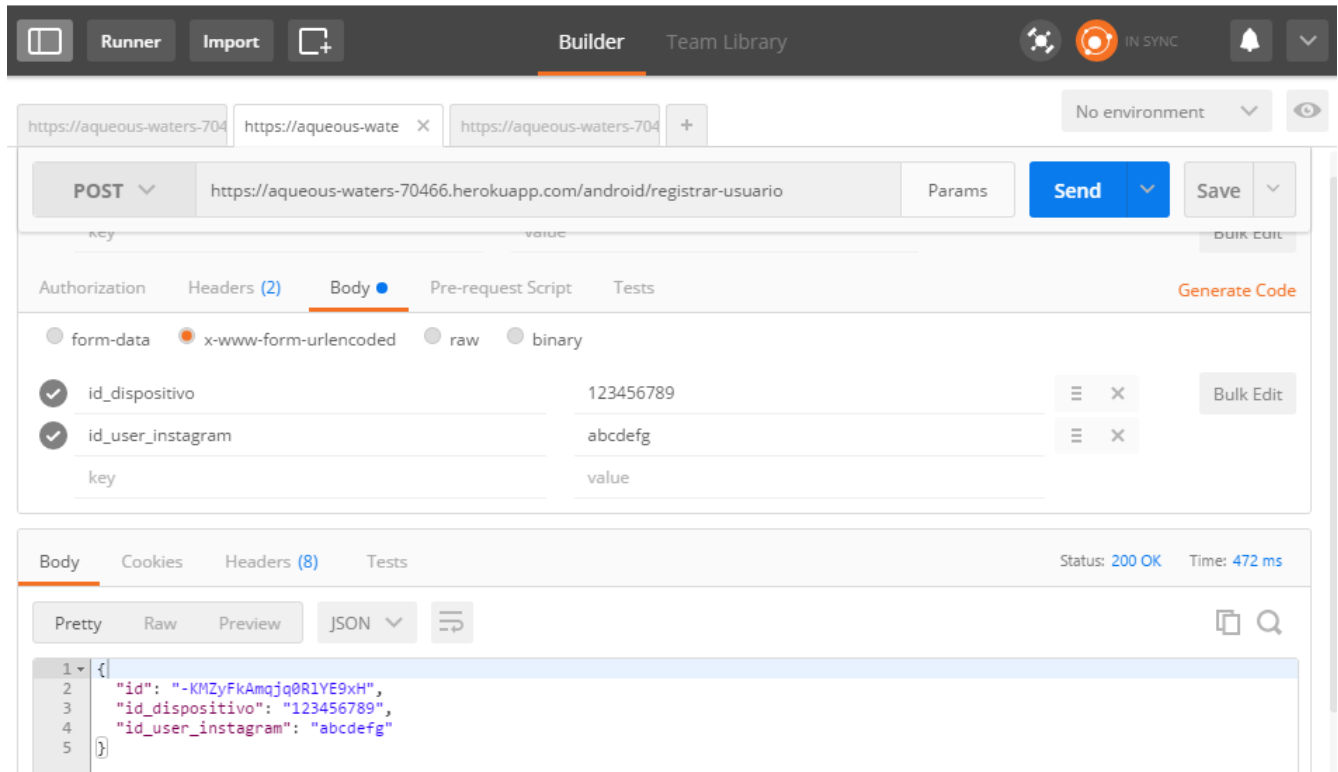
Runner Import Builder Team Library IN SYNC

https://aqueous-waters-704 https://aqueous-wate × https://aqueous-waters-704 +

No environment

POST https://aqueous-waters-70466.herokuapp.com/android/registrar-usuario Params Send Save

key value Bulk Edit

Authorization Headers (2) Body Pre-request Script Tests Generate Code

form-data x-www-form-urlencoded raw binary

| key | value |
|---|---|
| id_dispositivo | 123456789 |
| id_user_instagram | abcdefg |
| key | value |

Bulk Edit

Body Cookies Headers (8) Tests Status: 200 OK Time: 472 ms

Pretty Raw Preview JSON

1 {
2 "id": "-KMZyFkAmqjq0RlYE9xH",
3 "id_dispositivo": "123456789",
4 "id_user_instagram": "abcdefg"
5 }